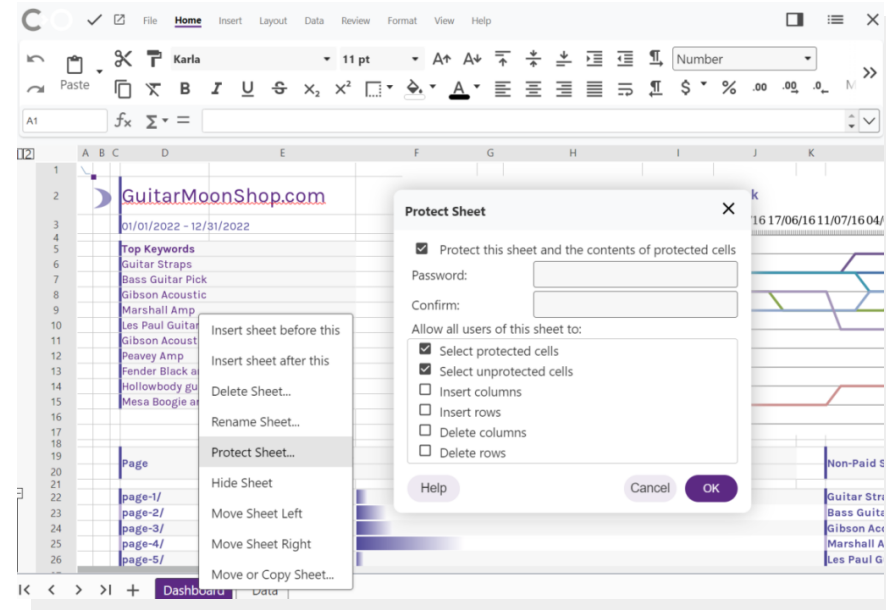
File Home Insert Layout Data Review Format View Help

Karla 11 pt Number

Paste

A1

A B C D E F G H I J K

1
2 GuitarMoonShop.com
3 01/01/2022 - 12/31/2022
5 Top Keywords
6 Guitar Straps
7 Bass Guitar Pick
8 Gibson Acoustic
9 Marshall Amp
10 Les Paul Guitar
11 Gibson Acoust
12 Peavey Amp
13 Fender Black a
14 Hollowbody gu
15 Mesa Boogie a
16
17
18
19 Page
20
21
22 page-1/
23 page-2/
24 page-3/
25 page-4/
26 page-5/

k
/16 17/06/16 11/07/16 04/

Non-Paid S
Guitar Stra
Bass Guita
Gibson Aco
Marshall A
Les Paul G

Insert sheet before this
Insert sheet after this
Delete Sheet...
Rename Sheet...
Protect Sheet...
Hide Sheet
Move Sheet Left
Move Sheet Right
Move or Copy Sheet...

Protect Sheet
Protect this sheet and the contents of protected cells
Password:
Confirm:
Allow all users of this sheet to:
Select protected cells
Select unprotected cells
Insert columns
Insert rows
Delete columns
Delete rows
Help
Cancel
OK

Dashboard Data